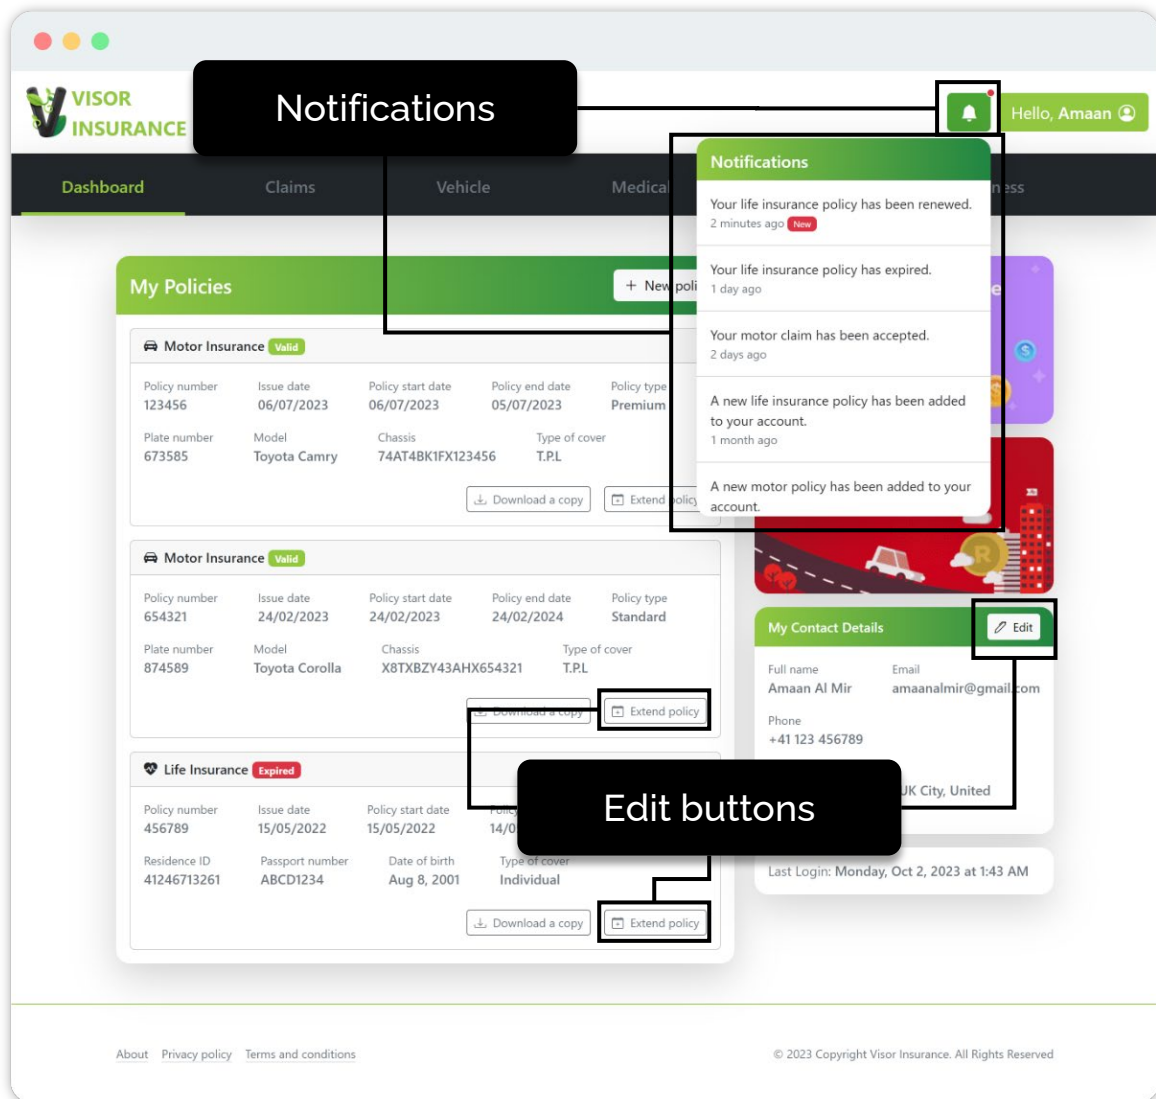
VISOR INSURANCE

Notifications

Hello, Amaan

Dashboard Claims Vehicle Medical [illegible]ness

Notifications

Your life insurance policy has been renewed.
2 minutes ago New

Your life insurance policy has expired.
1 day ago

Your motor claim has been accepted.
2 days ago

A new life insurance policy has been added to your account.
1 month ago

A new motor policy has been added to your account.

My Policies
+ New poli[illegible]

Motor Insurance Valid

| Policy number | Issue date | Policy start date | Policy end date | Policy type |
|---|---|---|---|---|
| 123456 | 06/07/2023 | 06/07/2023 | 05/07/2023 | Premium |

| Plate number | Model | Chassis | Type of cover |
|---|---|---|---|
| 673585 | Toyota Camry | 74AT4BK1FX123456 | T.P.L |

Download a copy Extend policy

Motor Insurance Valid

| Policy number | Issue date | Policy start date | Policy end date | Policy type |
|---|---|---|---|---|
| 654321 | 24/02/2023 | 24/02/2023 | 24/02/2024 | Standard |

| Plate number | Model | Chassis | Type of cover |
|---|---|---|---|
| 874589 | Toyota Corolla | X8TXBZY43AHX654321 | T.P.L |

Download a copy Extend policy

Life Insurance Expired

| Policy number | Issue date | Policy start date | Policy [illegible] |
|---|---|---|---|
| 456789 | 15/05/2022 | 15/05/2022 | 14/0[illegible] |

| Residence ID | Passport number | Date of birth | Type of cover |
|---|---|---|---|
| 41246713261 | ABCD1234 | Aug 8, 2001 | Individual |

Download a copy Extend policy

Edit buttons

My Contact Details
Edit

Full name
Amaan Al Mir

Email
amaanalmir@gmail.com

Phone
+41 123 456789

UK City, United

Last Login: Monday, Oct 2, 2023 at 1:43 AM

About Privacy policy Terms and conditions

© 2023 Copyright Visor Insurance. All Rights Reserved